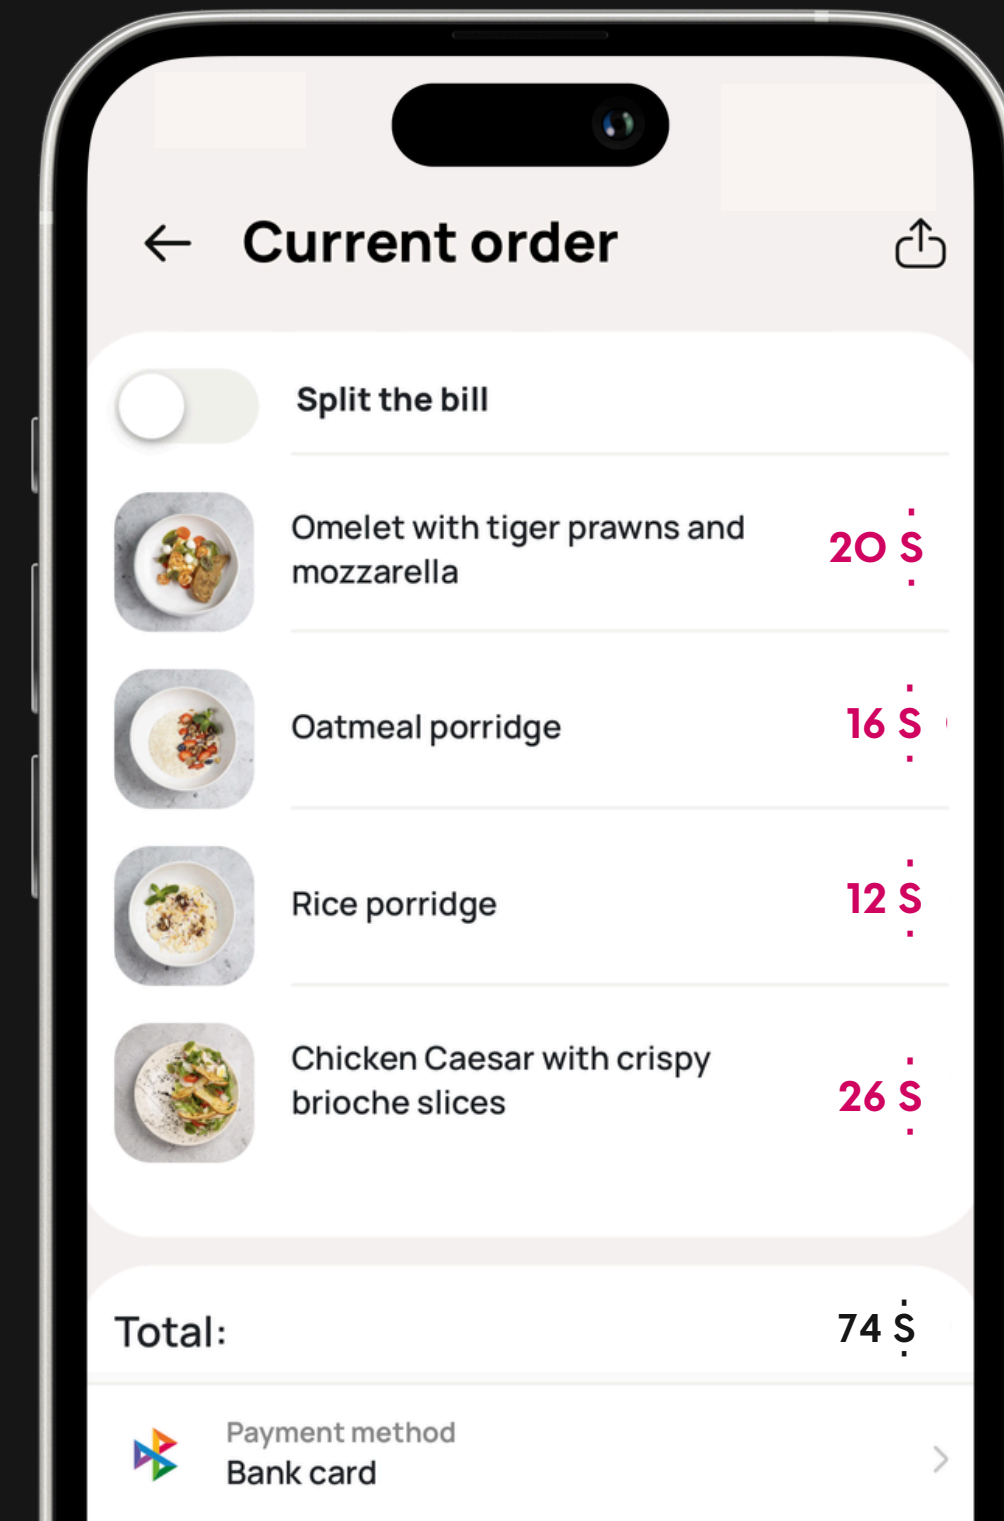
Current order

Split the bill

Omelet with tiger prawns and mozzarella 20 $

Oatmeal porridge 16 $

Rice porridge 12 $

Chicken Caesar with crispy brioche slices 26 $

Total: 74 $

Payment method
Bank card